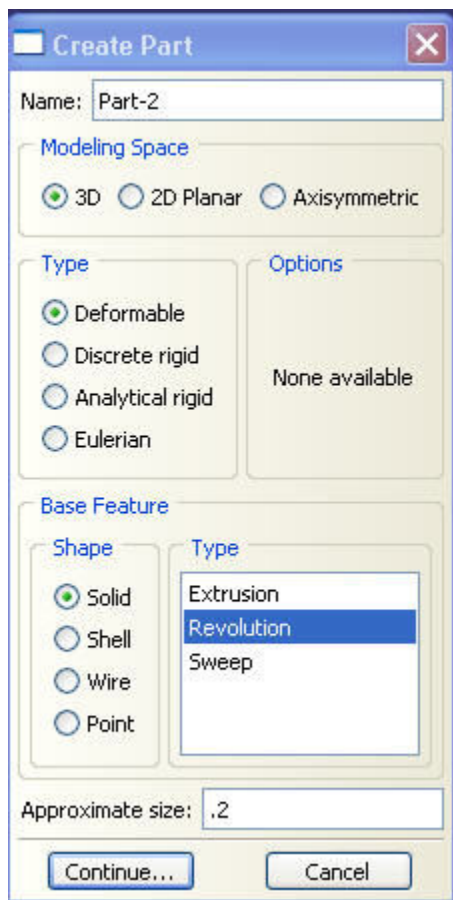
Create Part

Name: Part-2

Modeling Space
3D 2D Planar Axisymmetric

Type
Deformable
Discrete rigid
Analytical rigid
Eulerian

Options
None available

Base Feature

Shape
Solid
Shell
Wire
Point

Type
Extrusion
Revolution
Sweep

Approximate size: .2

Continue... Cancel